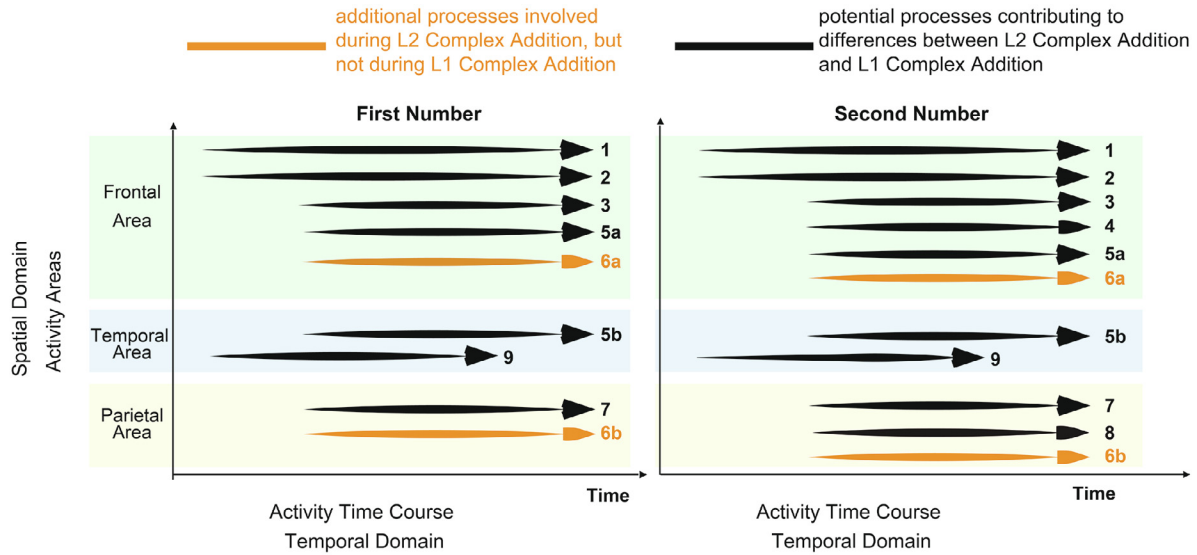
additional processes involved during L2 Complex Addition, but not during L1 Complex Addition

potential processes contributing to differences between L2 Complex Addition and L1 Complex Addition

First Number

Spatial Domain
Activity Areas

Frontal Area
1
2
3
5a
6a

Temporal Area
5b
9

Parietal Area
7
6b

Time

Activity Time Course
Temporal Domain

Second Number

1
2
3
4
5a
6a

5b
9

7
8
6b

Time

Activity Time Course
Temporal Domain